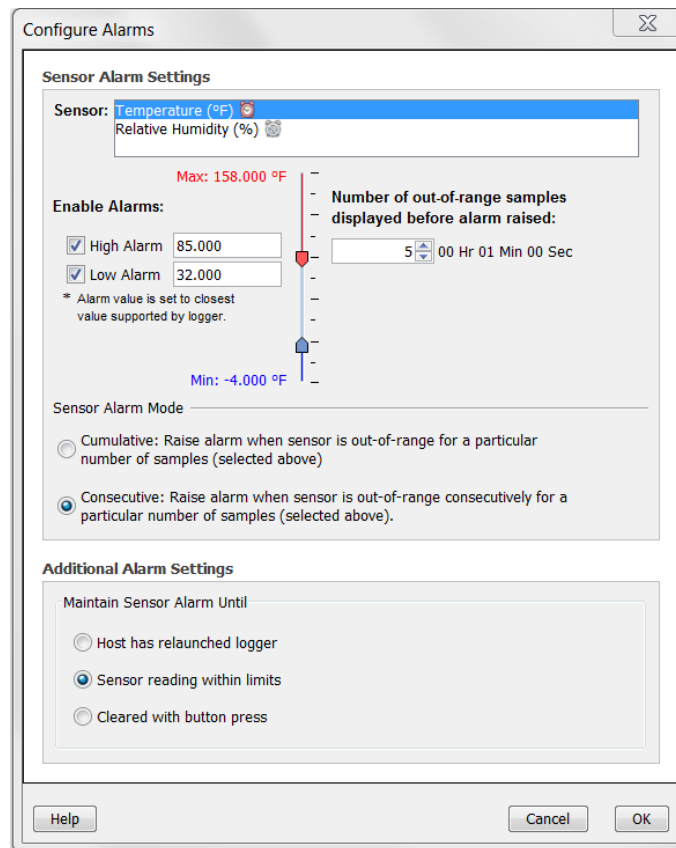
Configure Alarms

Sensor Alarm Settings

Sensor: Temperature (°F)
Relative Humidity (%)

Max: 158.000 °F

Enable Alarms:

High Alarm 85.000

Low Alarm 32.000

* Alarm value is set to closest value supported by logger.

Min: -4.000 °F

Number of out-of-range samples displayed before alarm raised:

5 00 Hr 01 Min 00 Sec

Sensor Alarm Mode

Cumulative: Raise alarm when sensor is out-of-range for a particular number of samples (selected above)

Consecutive: Raise alarm when sensor is out-of-range consecutively for a particular number of samples (selected above).

Additional Alarm Settings

Maintain Sensor Alarm Until

Host has relaunched logger

Sensor reading within limits

Cleared with button press

Help

Cancel

OK